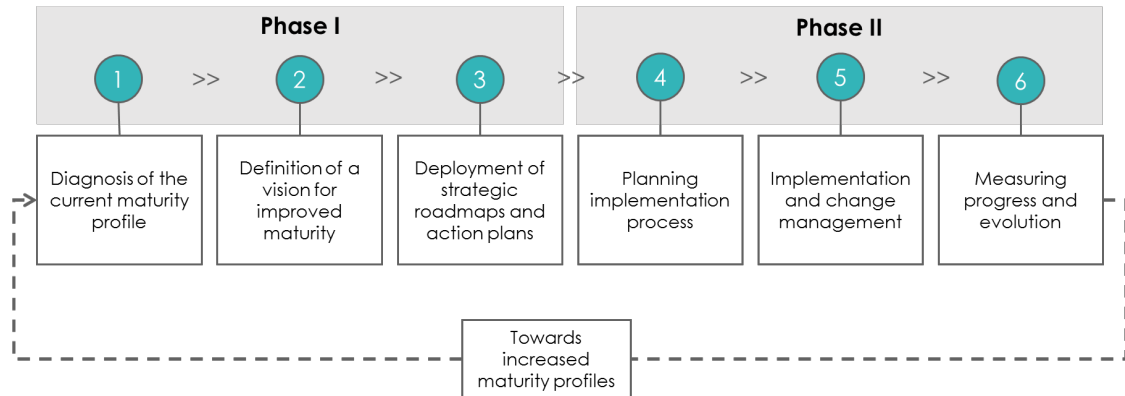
Phase I

Phase II

1 >> 2 >> 3 >> 4 >> 5 >> 6

Diagnosis of the current maturity profile

Definition of a vision for improved maturity

Deployment of strategic roadmaps and action plans

Planning implementation process

Implementation and change management

Measuring progress and evolution

Towards increased maturity profiles